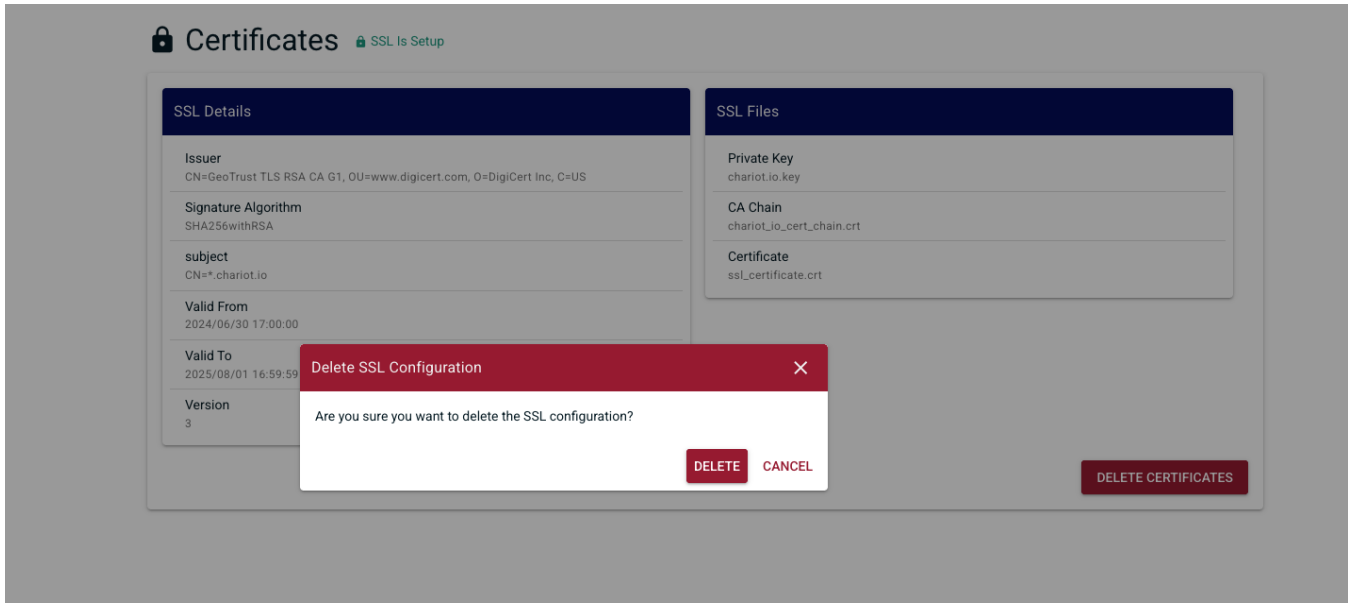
Certificates SSL Is Setup

SSL Details

Issuer
CN=GeoTrust TLS RSA CA G1, OU=www.digicert.com, O=DigiCert Inc, C=US

Signature Algorithm
SHA256withRSA

subject
CN=*.chariot.io

Valid From
2024/06/30 17:00:00

Valid To
2025/08/01 16:59:59

Version
3

SSL Files

Private Key
chariot.io.key

CA Chain
chariot_io_cert_chain.crt

Certificate
ssl_certificate.crt

DELETE CERTIFICATES

Delete SSL Configuration

Are you sure you want to delete the SSL configuration?

DELETE CANCEL